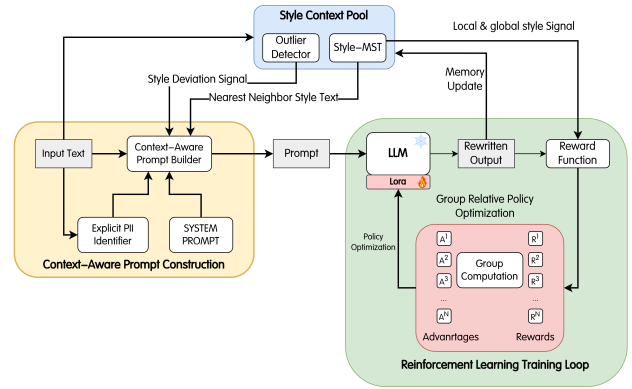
Style Context Pool

Outlier Detector

Style–MST

Local & global style Signal

Memory Update

Style Deviation Signal

Nearest Neighbor Style Text

Input Text

Context–Aware Prompt Builder

Prompt

LLM

Lora

Rewritten Output

Reward Function

Explicit PII Identifier

SYSTEM PROMPT

Context–Aware Prompt Construction

Group Relative Policy Optimization

Policy Optimization

$A^1$

$A^2$

$A^3$

...

$A^N$

Group Computation

$R^1$

$R^2$

$R^3$

...

$R^N$

Advanrtages

Rewards

Reinforcement Learning Training Loop